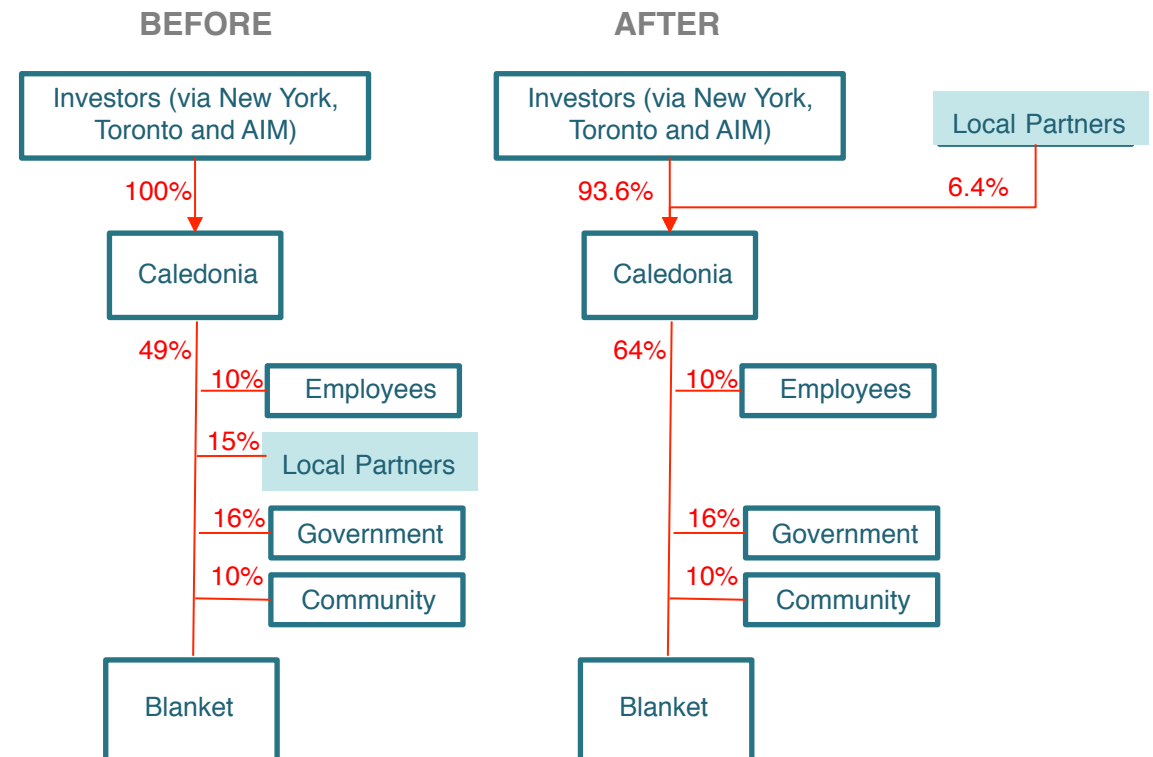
BEFORE

Investors (via New York, Toronto and AIM)

100%

Caledonia

49%

10% Employees

15% Local Partners

16% Government

10% Community

Blanket

AFTER

Investors (via New York, Toronto and AIM)

Local Partners

93.6%

6.4%

Caledonia

64%

10% Employees

16% Government

10% Community

Blanket